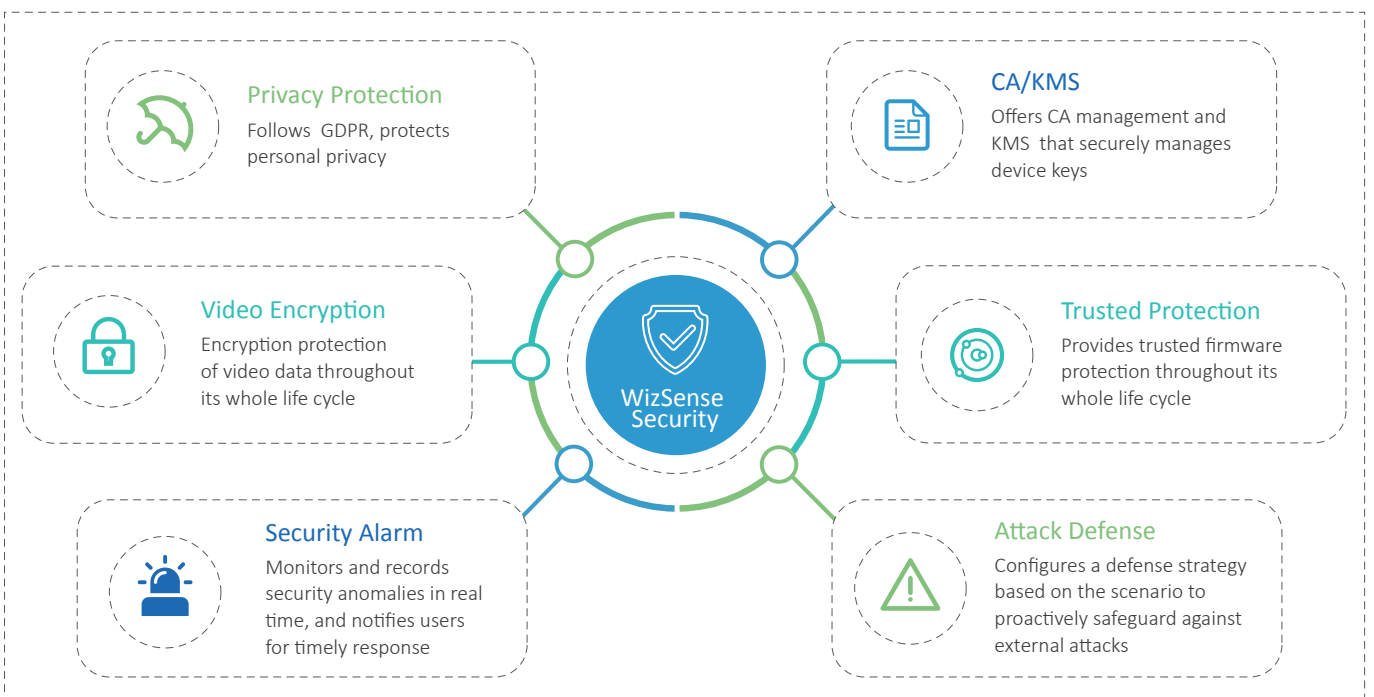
Privacy Protection
Follows GDPR, protects personal privacy

CA/KMS
Offers CA management and KMS that securely manages device keys

Video Encryption
Encryption protection of video data throughout its whole life cycle

WizSense Security

Trusted Protection
Provides trusted firmware protection throughout its whole life cycle

Security Alarm
Monitors and records security anomalies in real time, and notifies users for timely response

Attack Defense
Configures a defense strategy based on the scenario to proactively safeguard against external attacks